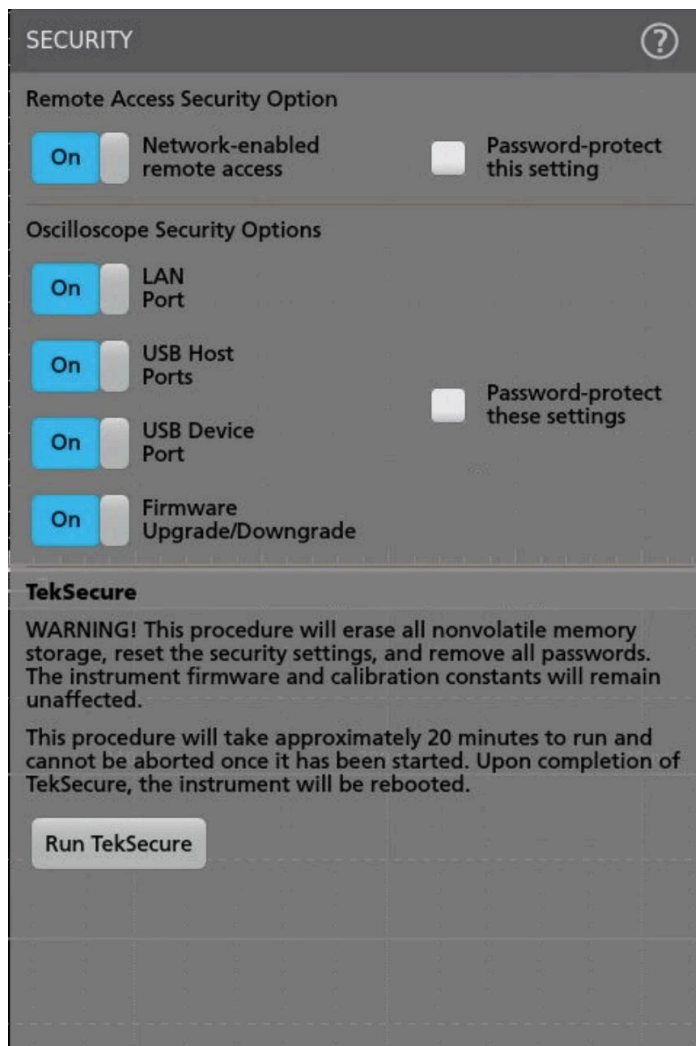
SECURITY

?

Remote Access Security Option

On Network-enabled remote access

Password-protect this setting

Oscilloscope Security Options

On LAN Port

On USB Host Ports

On USB Device Port

On Firmware Upgrade/Downgrade

Password-protect these settings

TekSecure

WARNING! This procedure will erase all nonvolatile memory storage, reset the security settings, and remove all passwords. The instrument firmware and calibration constants will remain unaffected.

This procedure will take approximately 20 minutes to run and cannot be aborted once it has been started. Upon completion of TekSecure, the instrument will be rebooted.

Run TekSecure